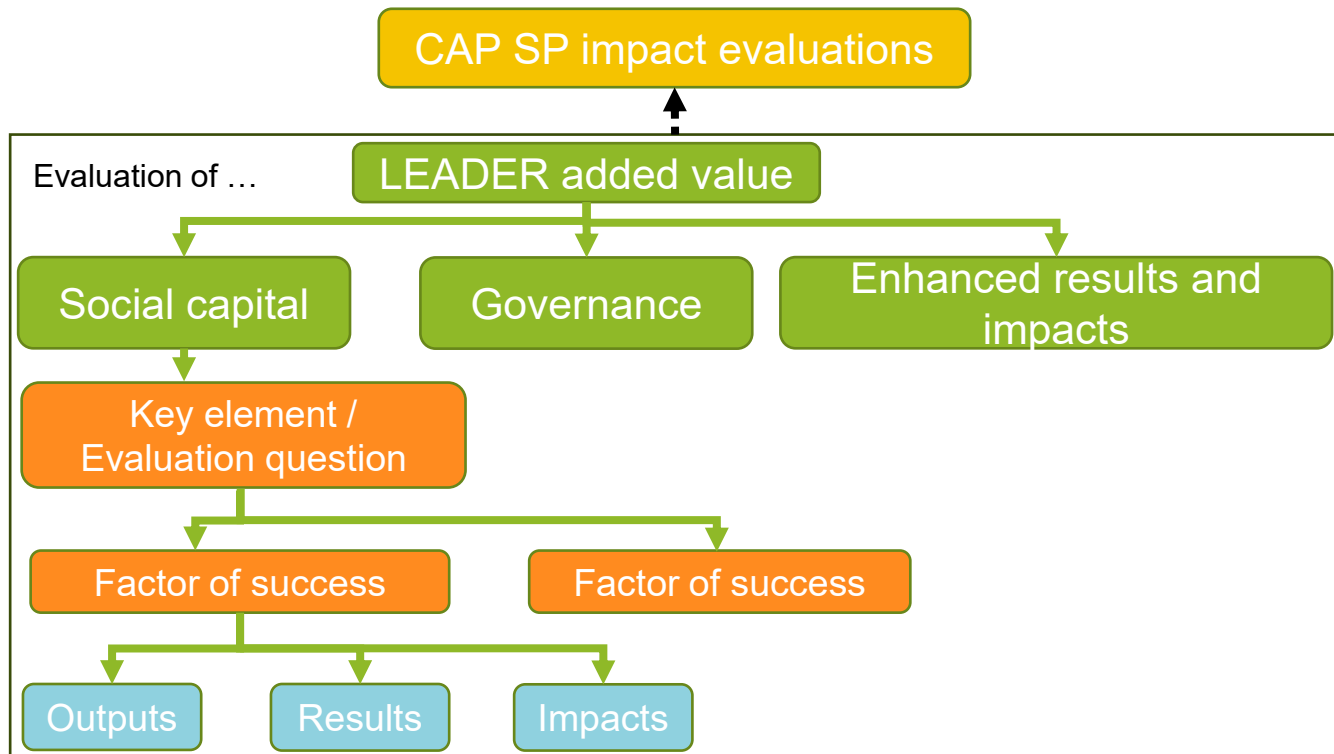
CAP SP impact evaluations

Evaluation of …

LEADER added value

Social capital

Governance

Enhanced results and impacts

Key element / Evaluation question

Factor of success

Factor of success

Outputs

Results

Impacts